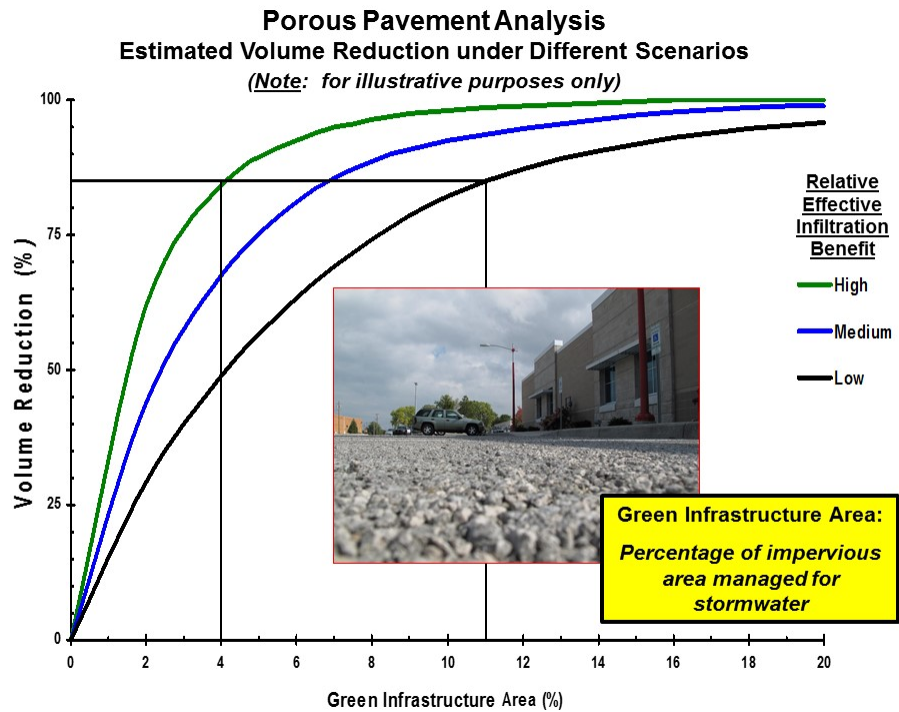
Porous Pavement Analysis
Estimated Volume Reduction under Different Scenarios
(Note: for illustrative purposes only)

Volume Reduction (%)

100
75
50
25
0

0 2 4 6 8 10 12 14 16 18 20

Green Infrastructure Area (%)

Relative Effective Infiltration Benefit
High
Medium
Low

Green Infrastructure Area:
Percentage of impervious area managed for stormwater